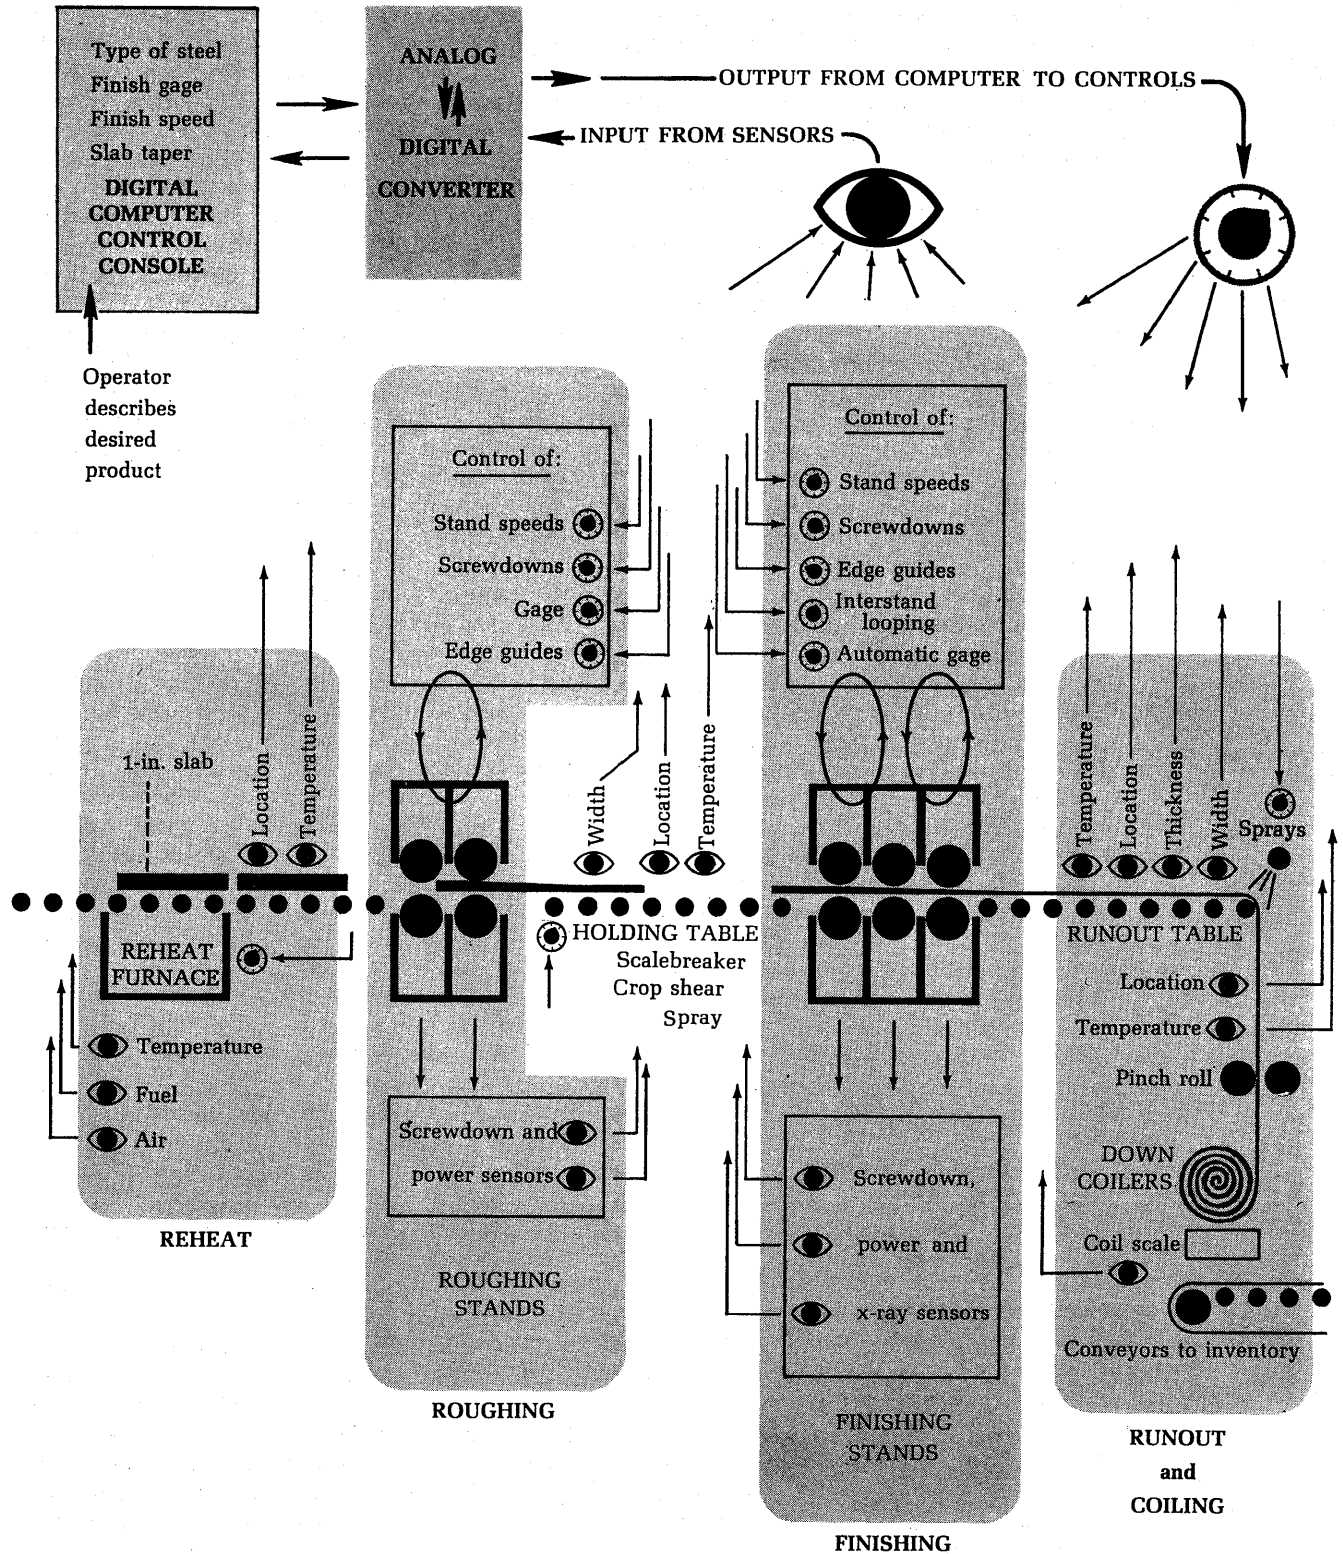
Type of steel
Finish gage
Finish speed
Slab taper
DIGITAL COMPUTER CONTROL CONSOLE

Operator describes desired product

ANALOG
DIGITAL CONVERTER

OUTPUT FROM COMPUTER TO CONTROLS

INPUT FROM SENSORS

Control of:
Stand speeds
Screwdowns
Gage
Edge guides

Control of:
Stand speeds
Screwdowns
Edge guides
Interstand looping
Automatic gage

1-in. slab
Location
Temperature

Width
Location
Temperature

Temperature
Location
Thickness
Width
Sprays

REHEAT FURNACE
Temperature
Fuel
Air

REHEAT

HOLDING TABLE
Scalebreaker
Crop shear
Spray

Screwdown and
power sensors

ROUGHING STANDS

ROUGHING

Screwdown,
power and
x-ray sensors

FINISHING STANDS

FINISHING

RUNOUT TABLE
Location
Temperature
Pinch roll
DOWN COILERS
Coil scale
Conveyors to inventory

RUNOUT and COILING